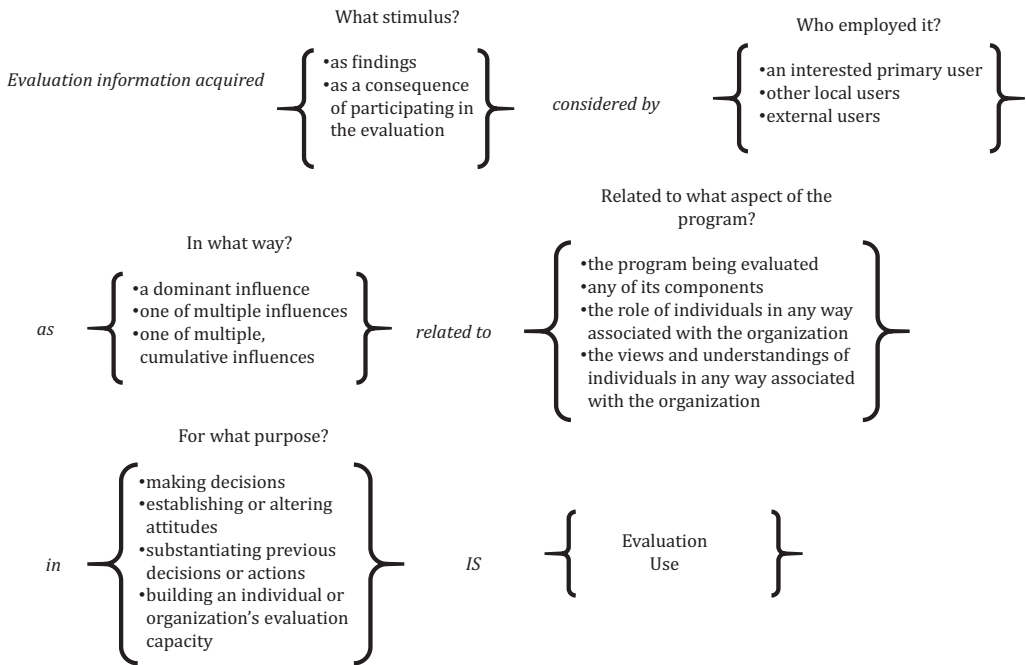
What stimulus?

*Evaluation information acquired*

•as findings
•as a consequence of participating in the evaluation

*considered by*

Who employed it?

•an interested primary user
•other local users
•external users

In what way?

*as*

•a dominant influence
•one of multiple influences
•one of multiple, cumulative influences

*related to*

Related to what aspect of the program?

•the program being evaluated
•any of its components
•the role of individuals in any way associated with the organization
•the views and understandings of individuals in any way associated with the organization

For what purpose?

*in*

•making decisions
•establishing or altering attitudes
•substantiating previous decisions or actions
•building an individual or organization's evaluation capacity

*IS*

Evaluation Use